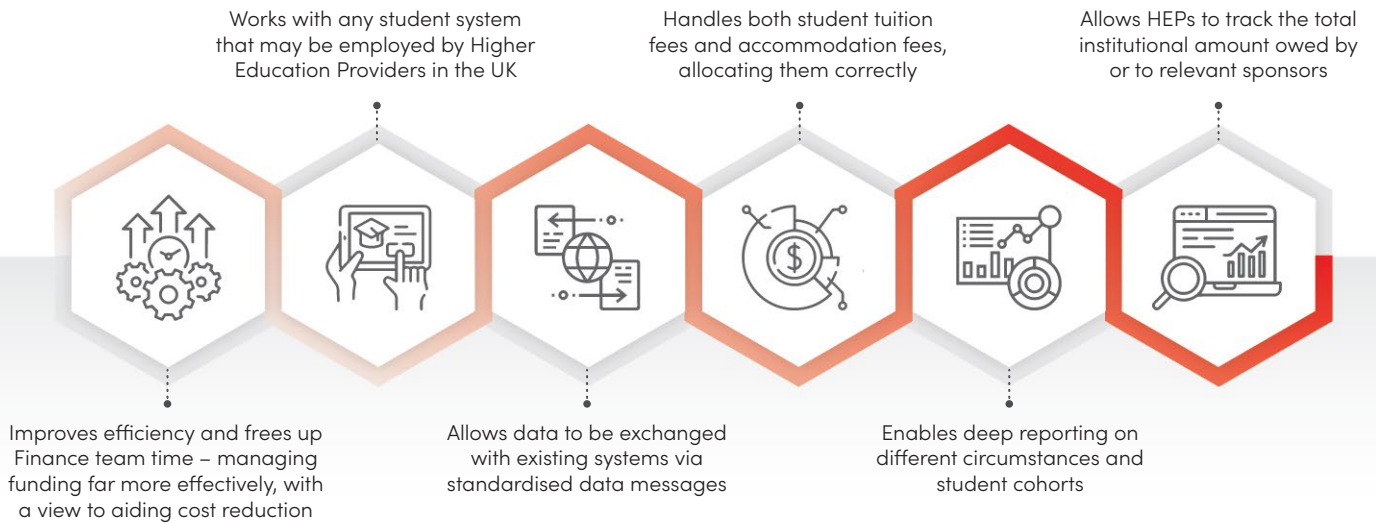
Works with any student system that may be employed by Higher Education Providers in the UK

Handles both student tuition fees and accommodation fees, allocating them correctly

Allows HEPs to track the total institutional amount owed by or to relevant sponsors

Improves efficiency and frees up Finance team time – managing funding far more effectively, with a view to aiding cost reduction

Allows data to be exchanged with existing systems via standardised data messages

Enables deep reporting on different circumstances and student cohorts